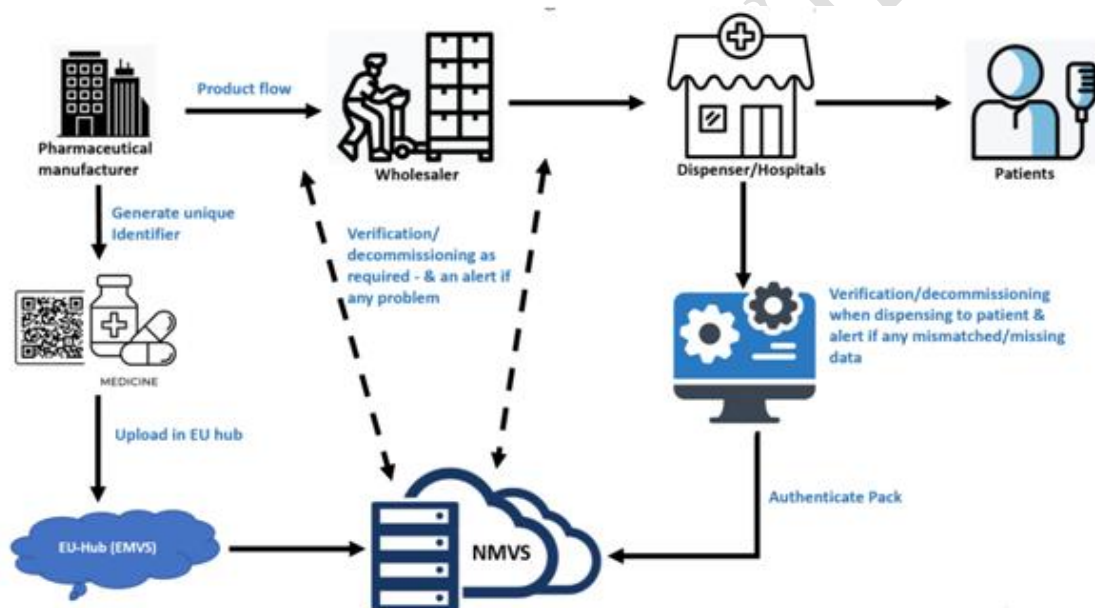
Pharmaceutical manufacturer

Product flow

Wholesaler

Dispenser/Hospitals

Patients

Generate unique Identifier

Verification/ decommissioning as required - & an alert if any problem

MEDICINE

Verification/decommissioning when dispensing to patient & alert if any mismatched/missing data

Upload in EU hub

Authenticate Pack

EU-Hub (EMVS)

NMVS